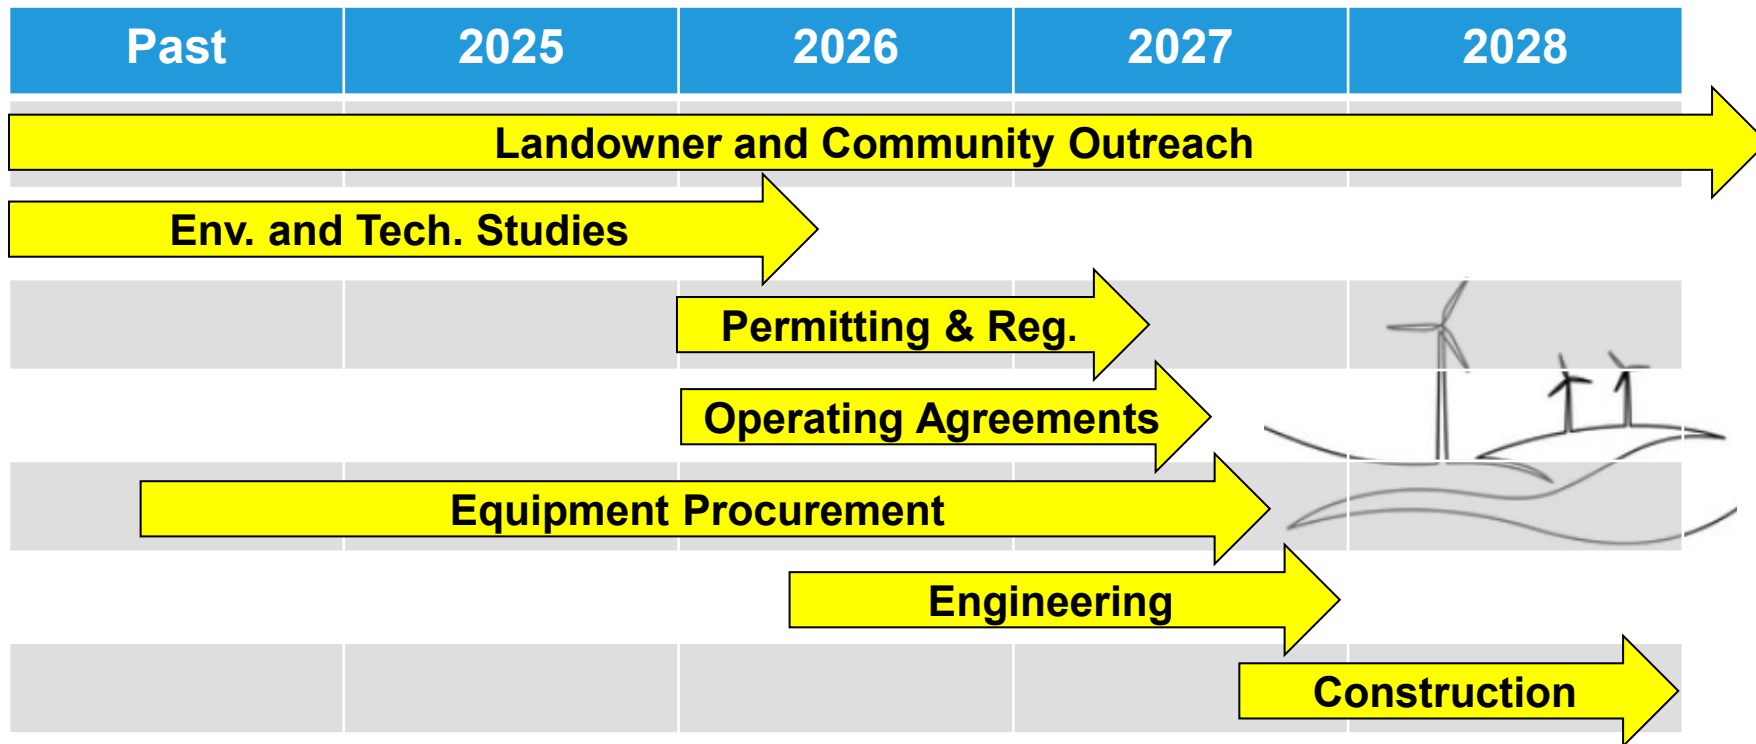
| Past | 2025 | 2026 | 2027 | 2028 |
|---|---|---|---|---|

Landowner and Community Outreach

Env. and Tech. Studies

Permitting & Reg.

Operating Agreements

Equipment Procurement

Engineering

Construction